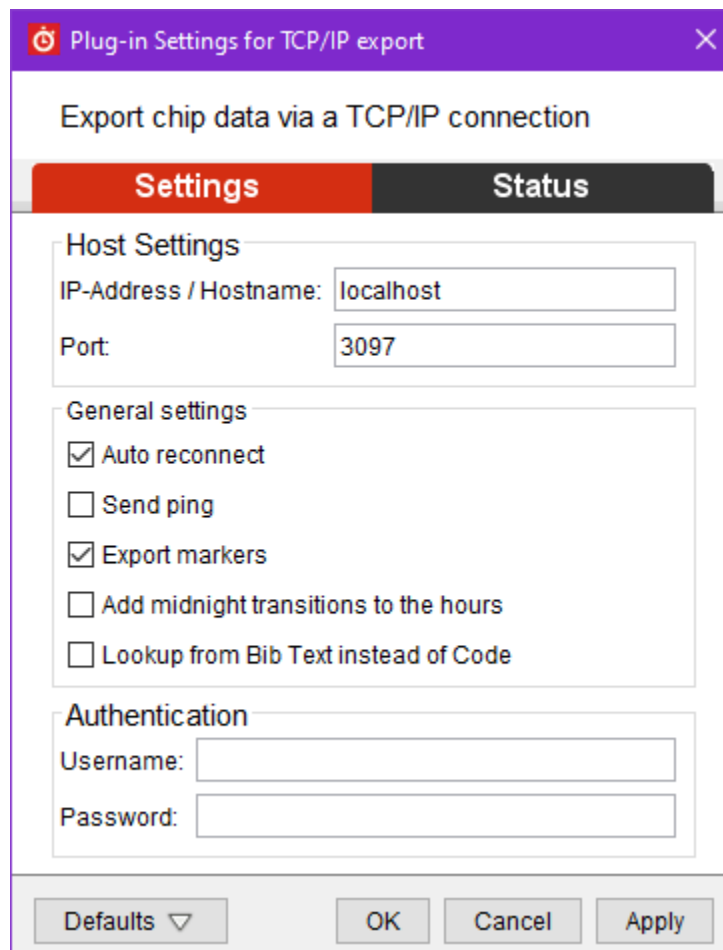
Plug-in Settings for TCP/IP export

Export chip data via a TCP/IP connection

Settings
Status

Host Settings
IP-Address / Hostname: localhost
Port: 3097

General settings
☑ Auto reconnect
☐ Send ping
☑ Export markers
☐ Add midnight transitions to the hours
☐ Lookup from Bib Text instead of Code

Authentication
Username:
Password:

Defaults ▽
OK
Cancel
Apply